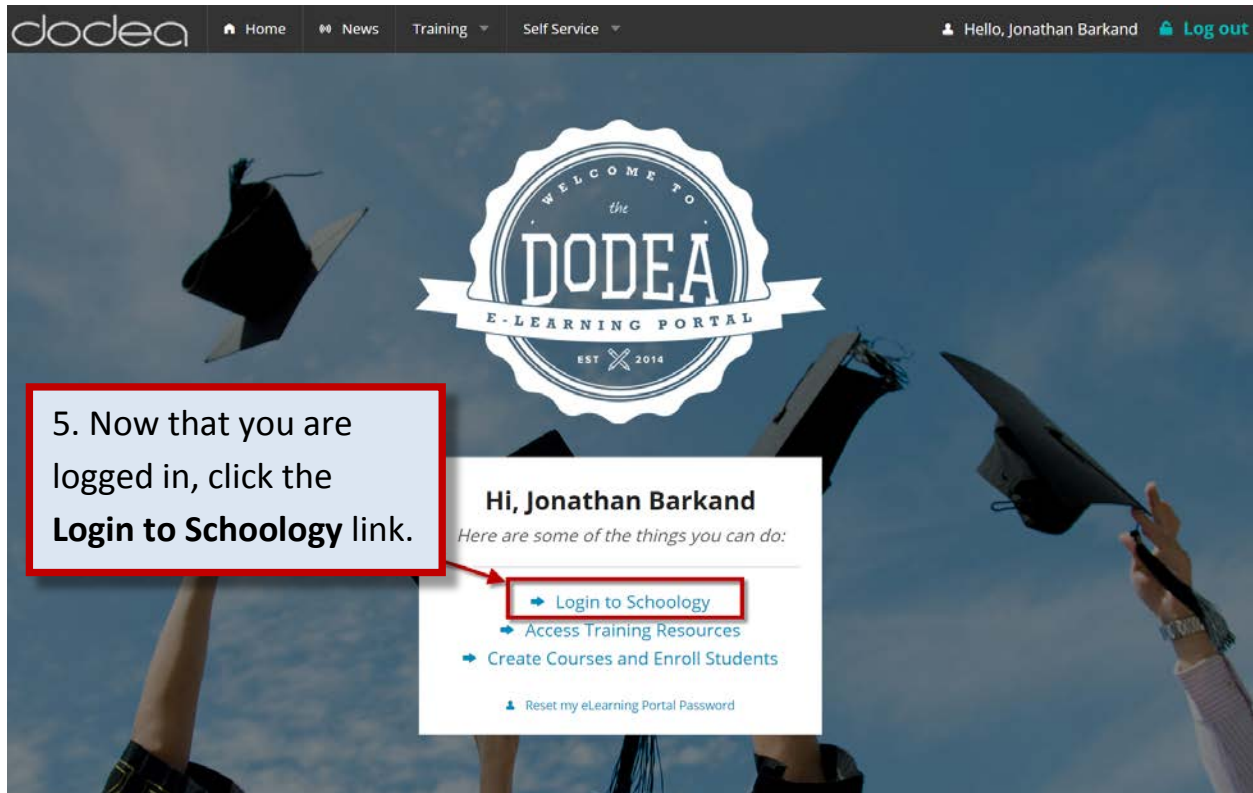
dodea Home News Training Self Service Hello, Jonathan Barkand Log out

WELCOME TO the DODEA E-LEARNING PORTAL EST 2014

5. Now that you are logged in, click the **Login to Schoology** link.

Hi, Jonathan Barkand

*Here are some of the things you can do:*

Login to Schoology

Access Training Resources

Create Courses and Enroll Students

Reset my eLearning Portal Password